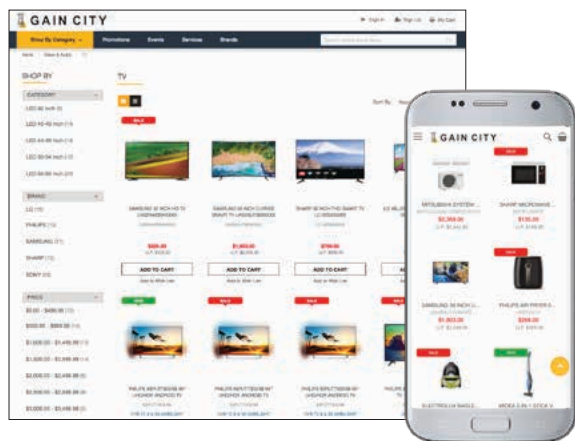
GAIN CITY

Sign In  Sign Up  My Cart

Shop By Category  Promotions  Events  Services  Brands

Home > Vision & Audio > TV

SHOP BY

CATEGORY

LED 32 Inch (5)

LED 40-43 Inch (13)

LED 49-55 Inch (16)

LED 58-65 Inch (11)

LED 69-86 Inch (20)

BRAND

LG (15)

PHILIPS (12)

SAMSUNG (21)

SHARP (12)

SONY (20)

PRICE

$0.00 - $499.99 (9)

$500.00 - $999.99 (14)

$1,000.00 - $1,499.99 (14)

$1,500.00 - $1,999.99 (14)

$2,000.00 - $2,499.99 (9)

$3,000.00 - $3,499.99 (9)

TV

Sort By

SALE

SAMSUNG 32 INCH HD TV

$699.00

ADD TO CART

$1,483.00

ADD TO CART

SHARP 50 INCH FHD SMART TV

$799.00

ADD TO CART

SALE

SALE

SALE

PHILIPS

PHILIPS

PHILIPS

GAIN CITY

SALE

MITSUBISHI SYSTEM ...

$2,359.00

SHARP MICROWAVE ...

$135.00

SAMSUNG 50 INCH ...

$1,653.00

SALE

PHILIPS AIR FRYER ...

$299.00

SALE

ELECTROLUX BAGLE...

MIDEA 2-IN-1 STICK V...